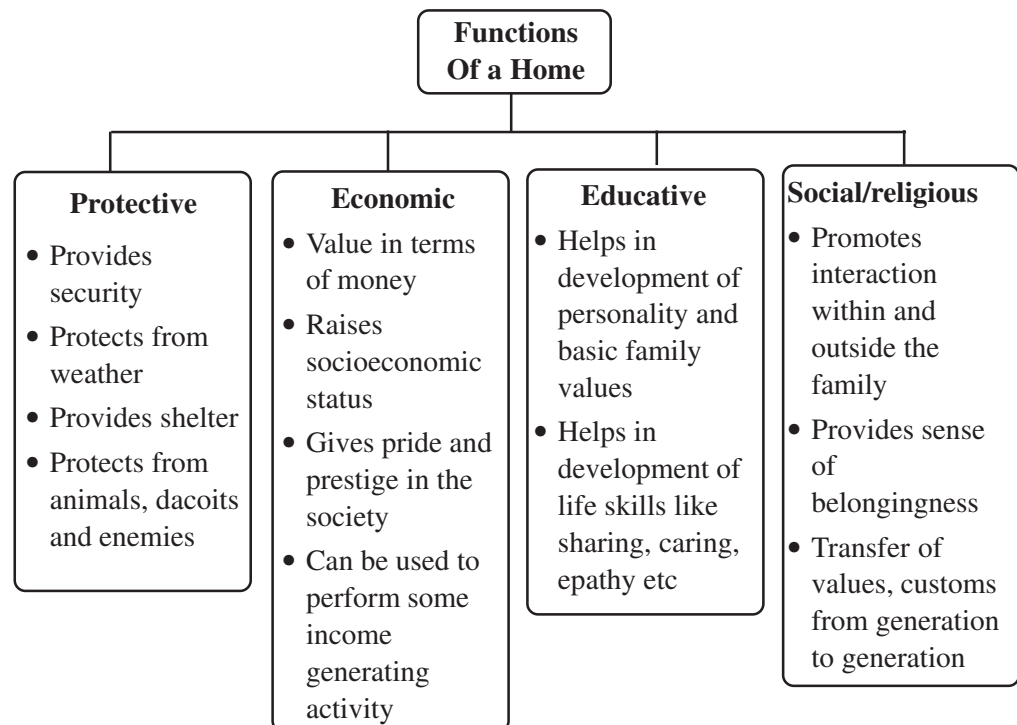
Functions Of a Home

Protective
• Provides security
• Protects from weather
• Provides shelter
• Protects from animals, dacoits and enemies

Economic
• Value in terms of money
• Raises socioeconomic status
• Gives pride and prestige in the society
• Can be used to perform some income generating activity

Educative
• Helps in development of personality and basic family values
• Helps in development of life skills like sharing, caring, epathy etc

Social/religious
• Promotes interaction within and outside the family
• Provides sense of belongingness
• Transfer of values, customs from generation to generation